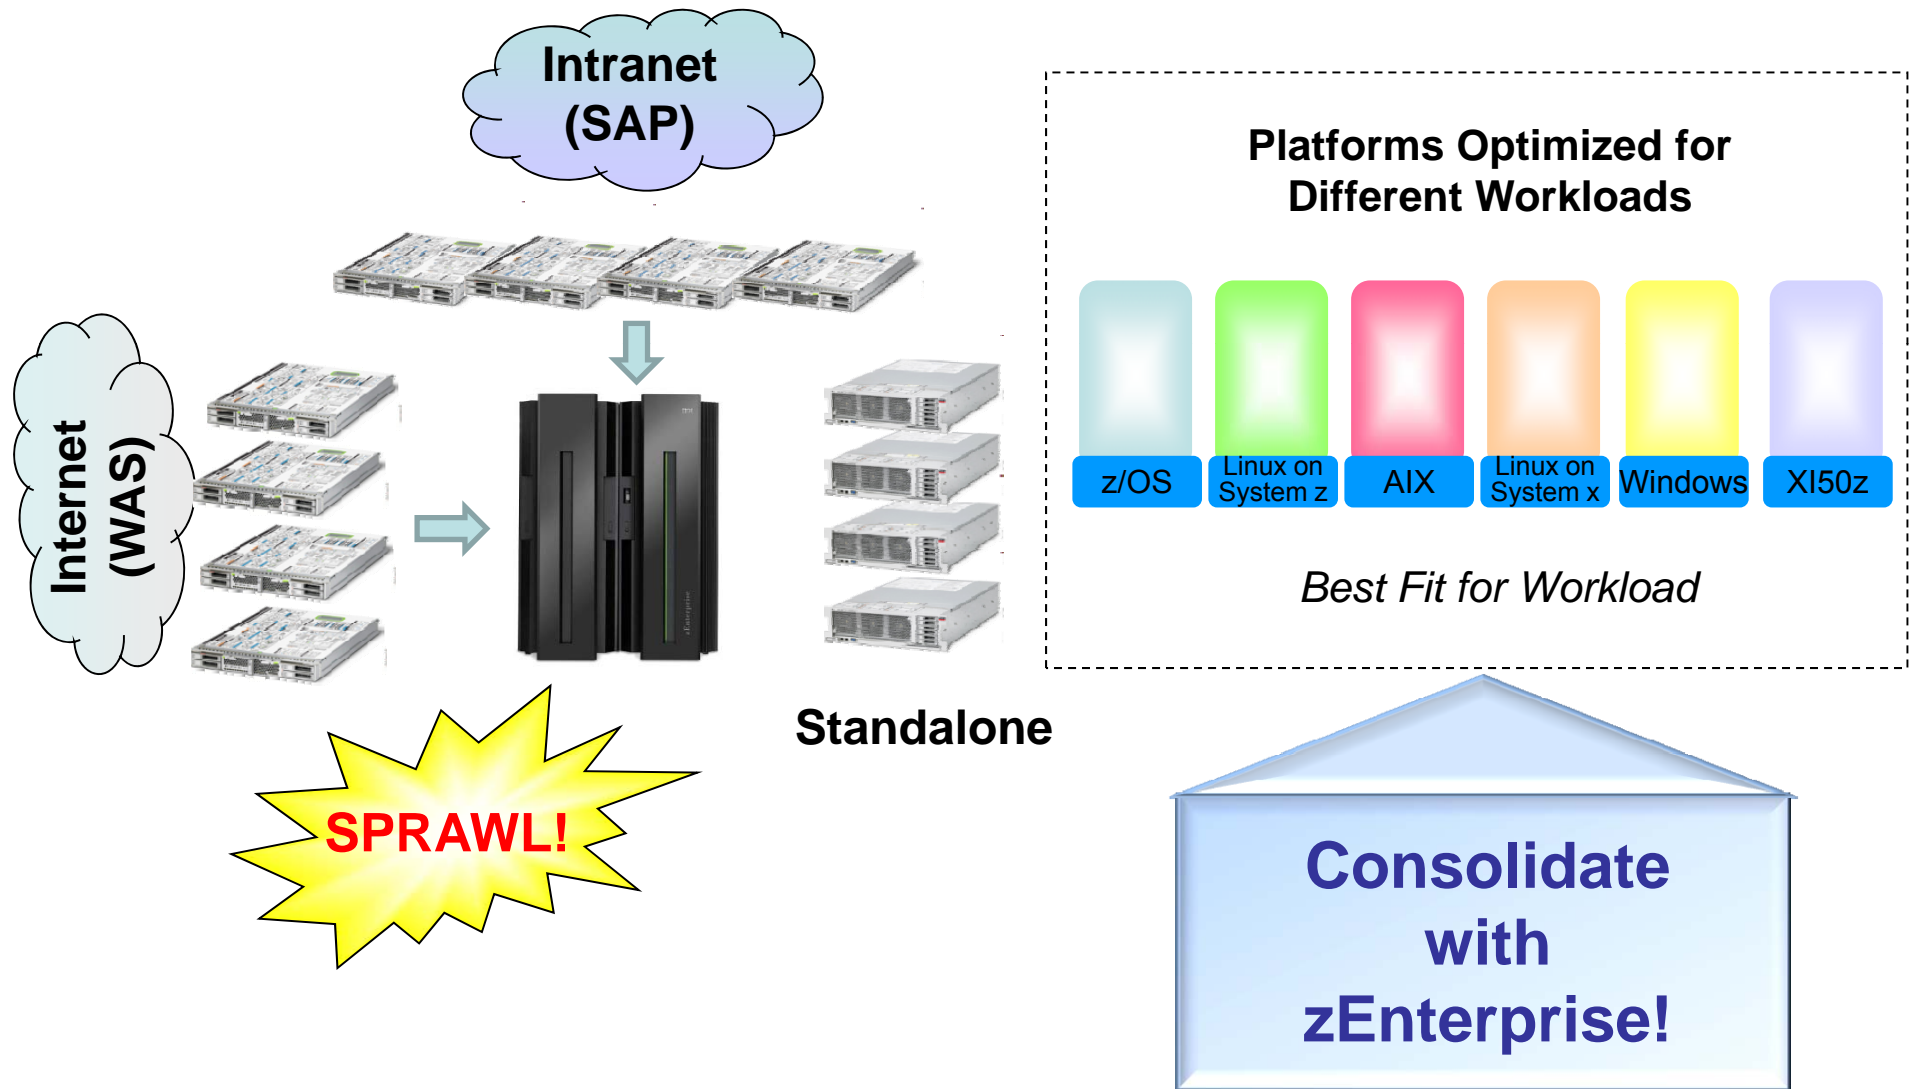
Intranet (SAP)

Internet (WAS)

Platforms Optimized for Different Workloads

z/OS

Linux on System z

AIX

Linux on System x

Windows

XI50z

Best Fit for Workload

Standalone

SPRAWL!

Consolidate with zEnterprise!